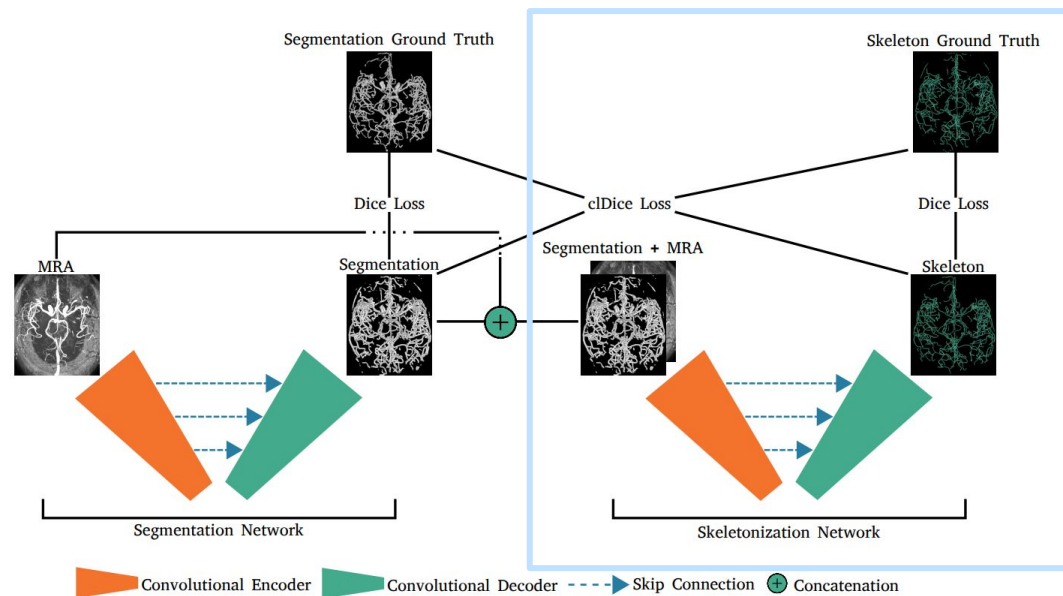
Segmentation Ground Truth

Skeleton Ground Truth

Dice Loss

clDice Loss

Dice Loss

MRA

Segmentation

Segmentation + MRA

Skeleton

Segmentation Network

Skeletonization Network

Convolutional Encoder Convolutional Decoder Skip Connection Concatenation